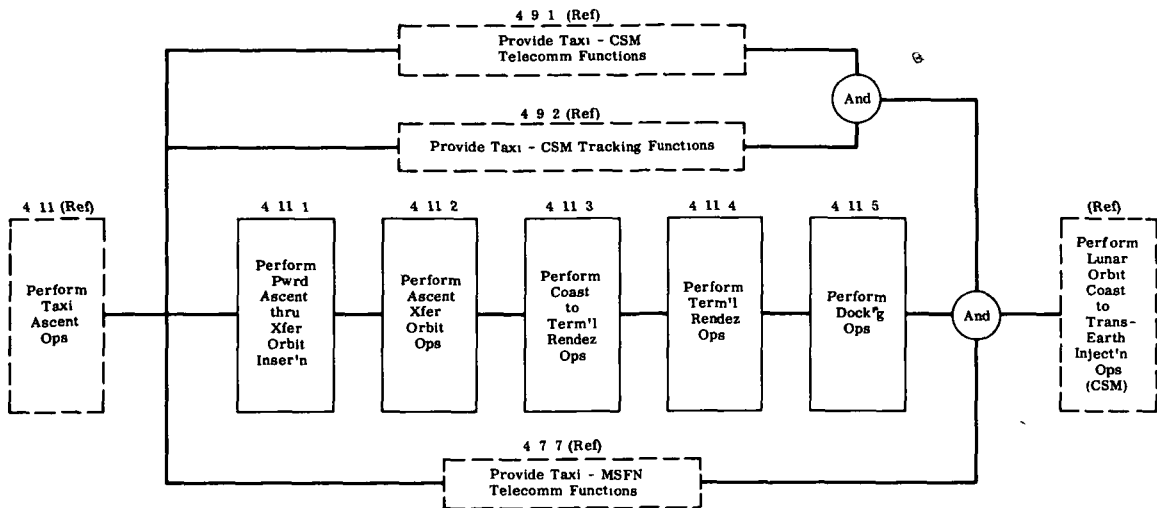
4 9 1 (Ref)
Provide Taxi - CSM Telecomm Functions

4 9 2 (Ref)
Provide Taxi - CSM Tracking Functions

And

4 11 (Ref)
Perform Taxi Ascent Ops

4 11 1
Perform Pwrd Ascent thru Xfer Orbit Inser'n

4 11 2
Perform Ascent Xfer Orbit Ops

4 11 3
Perform Coast to Term'l Rendez Ops

4 11 4
Perform Term'l Rendez Ops

4 11 5
Perform Dock'g Ops

And

(Ref)
Perform Lunar Orbit Coast to Trans-Earth Inject'n Ops (CSM)

4 7 7 (Ref)
Provide Taxi - MSFN Telecomm Functions